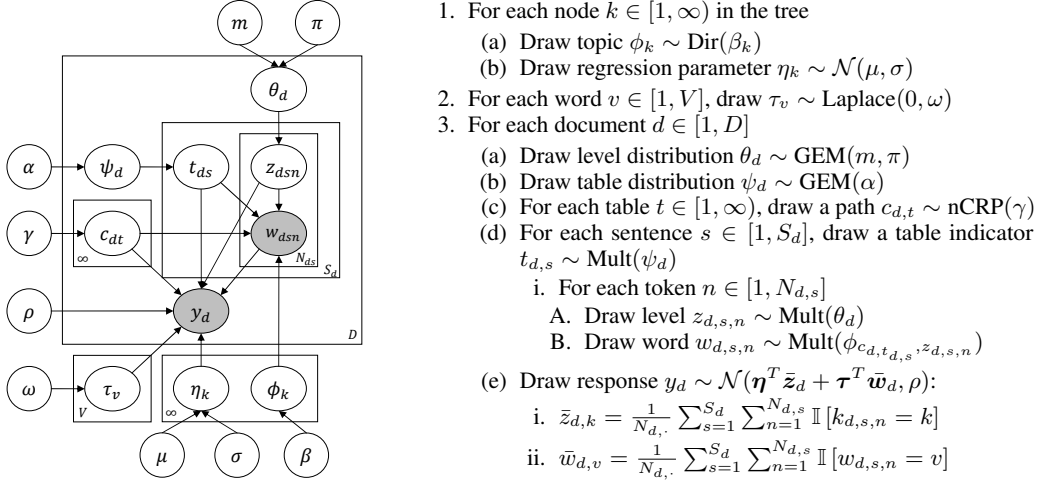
$m$ $\pi$
$\theta_d$
$\alpha$ $\psi_d$ $t_{ds}$ $z_{dsn}$
$\gamma$ $c_{dt}$ $w_{dsn}$
$\infty$ $N_{ds}$ $S_d$
$\rho$ $y_d$
$D$
$\omega$ $\tau_v$ $\eta_k$ $\phi_k$
$V$ $\infty$
$\mu$ $\sigma$ $\beta$

1. For each node $k \in [1, \infty)$ in the tree
(a) Draw topic $\phi_k \sim \text{Dir}(\beta_k)$
(b) Draw regression parameter $\eta_k \sim \mathcal{N}(\mu, \sigma)$
2. For each word $v \in [1, V]$, draw $\tau_v \sim \text{Laplace}(0, \omega)$
3. For each document $d \in [1, D]$
(a) Draw level distribution $\theta_d \sim \text{GEM}(m, \pi)$
(b) Draw table distribution $\psi_d \sim \text{GEM}(\alpha)$
(c) For each table $t \in [1, \infty)$, draw a path $c_{d,t} \sim \text{nCRP}(\gamma)$
(d) For each sentence $s \in [1, S_d]$, draw a table indicator $t_{d,s} \sim \text{Mult}(\psi_d)$
i. For each token $n \in [1, N_{d,s}]$
A. Draw level $z_{d,s,n} \sim \text{Mult}(\theta_d)$
B. Draw word $w_{d,s,n} \sim \text{Mult}(\phi_{c_{d,t_{d,s}}, z_{d,s,n}})$
(e) Draw response $y_d \sim \mathcal{N}(\boldsymbol{\eta}^T \bar{\boldsymbol{z}}_d + \boldsymbol{\tau}^T \bar{\boldsymbol{w}}_d, \rho)$:
i. $\bar{z}_{d,k} = \frac{1}{N_{d,\cdot}} \sum_{s=1}^{S_d} \sum_{n=1}^{N_{d,s}} \mathbb{I}\left[k_{d,s,n} = k\right]$
ii. $\bar{w}_{d,v} = \frac{1}{N_{d,\cdot}} \sum_{s=1}^{S_d} \sum_{n=1}^{N_{d,s}} \mathbb{I}\left[w_{d,s,n} = v\right]$